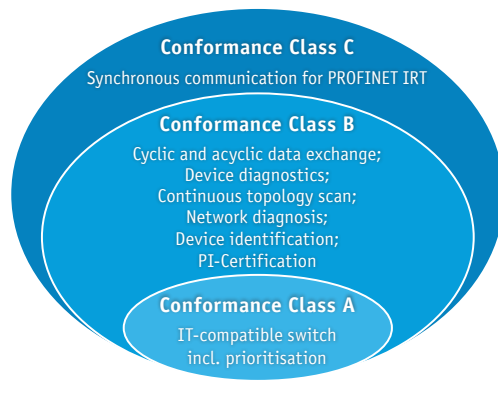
Conformance Class C
Synchronous communication for PROFINET IRT

Conformance Class B
Cyclic and acyclic data exchange;
Device diagnostics;
Continuous topology scan;
Network diagnosis;
Device identification;
PI-Certification

Conformance Class A
IT-compatible switch
incl. prioritisation